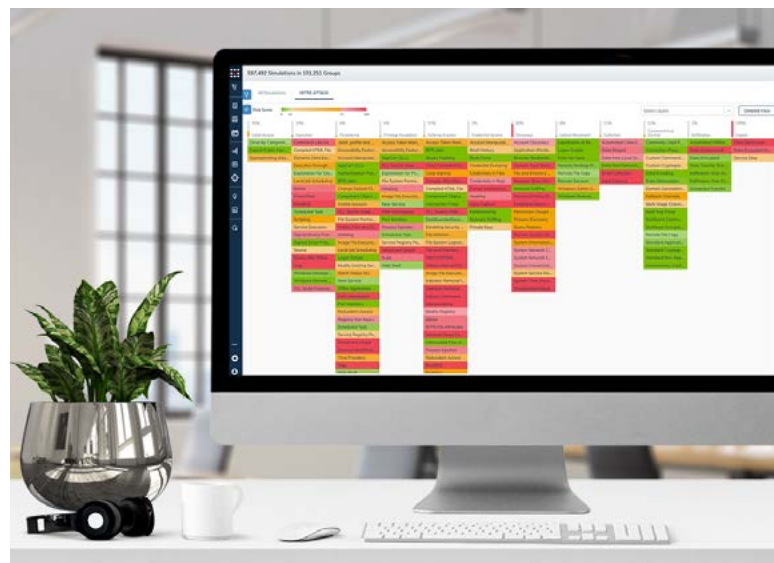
597,492 Simulations in 193,351 Groups

All Simulations MITRE ATT&CK

Risk Score

Initial Access

Execution

Persistence

Privilege Escalation

Defense Evasion

Credential Access

Discovery

Lateral Movement

Collection

Command and Control

Exfiltration

Impact

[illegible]